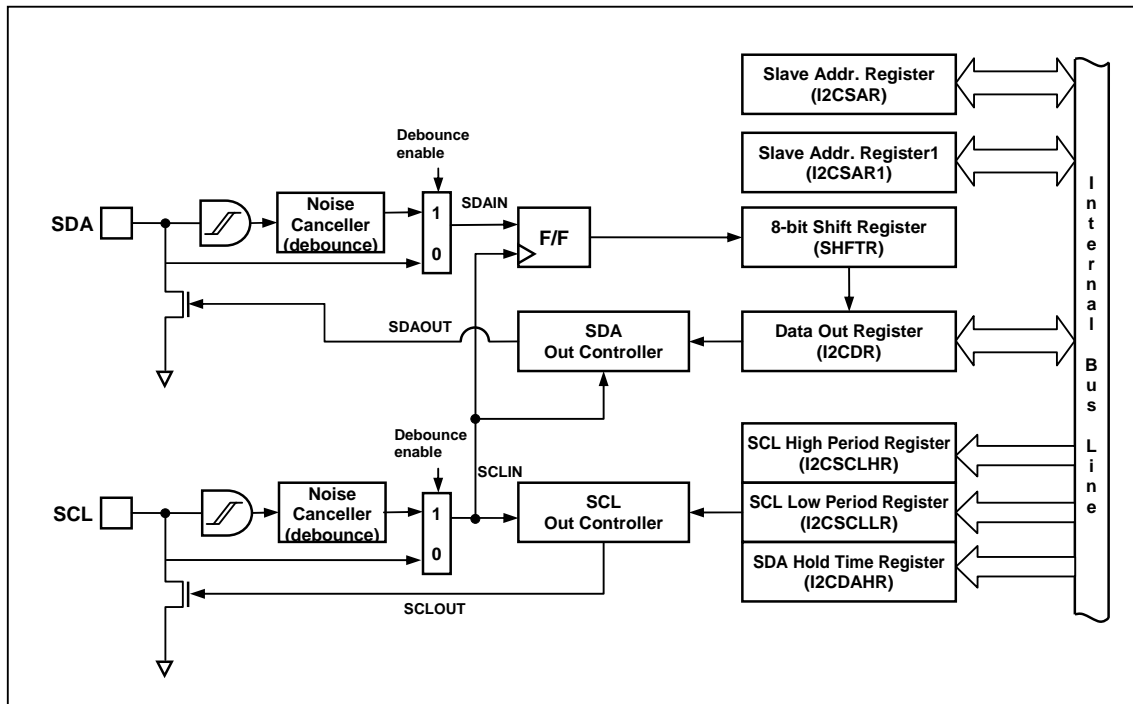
Slave Addr. Register
(I2CSAR)

Slave Addr. Register1
(I2CSAR1)

Debounce
enable

SDA

Noise
Canceller
(debounce)

1

0

SDAIN

F/F

8-bit Shift Register
(SHFTR)

SDAOUT

SDA
Out Controller

Data Out Register
(I2CDR)

I
n
t
e
r
n
a
l

B
u
s

L
i
n
e

Debounce
enable

SCL High Period Register
(I2CSCLHR)

SCLIN

SCL

Noise
Canceller
(debounce)

1

0

SCL
Out Controller

SCL Low Period Register
(I2CSCLLR)

SDA Hold Time Register
(I2CDAHR)

SCLOUT